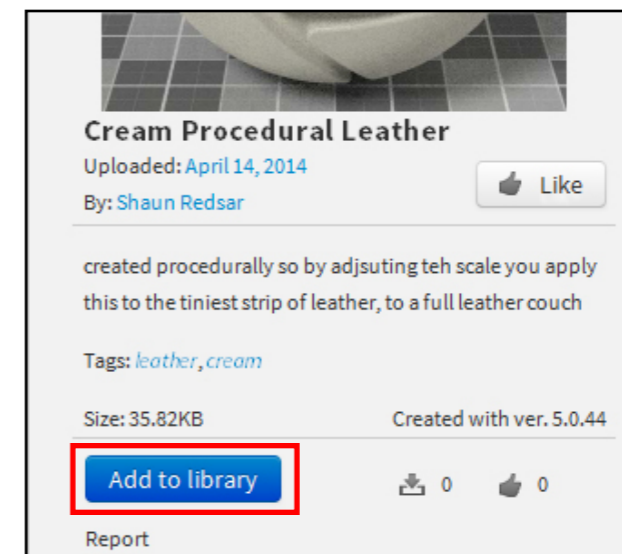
Cream Procedural Leather

Uploaded: April 14, 2014

By: Shaun Redsar

Like

created procedurally so by adjsuting teh scale you apply this to the tiniest strip of leather, to a full leather couch

Tags: leather, cream

Size: 35.82KB

Created with ver. 5.0.44

Add to library

0

0

Report